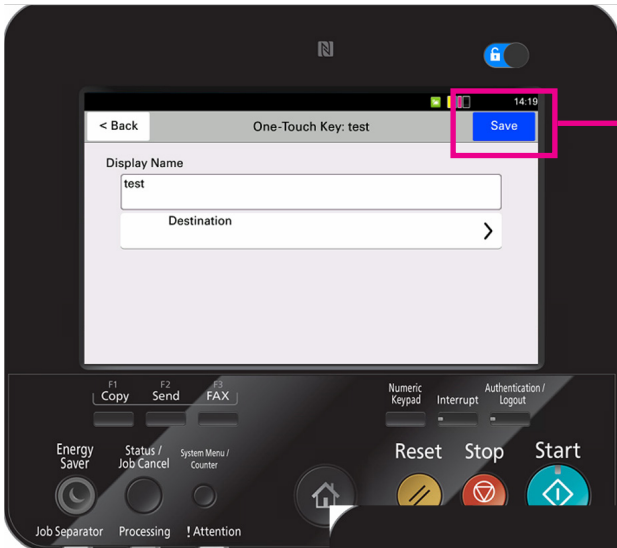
14:19

< Back

One-Touch Key: test

Save

Display Name

test

Destination

>

F1
Copy

F2
Send

F3
FAX

Numeric Keypad

Interrupt

Authentication / Logout

Energy Saver

Status / Job Cancel

System Menu / Counter

Reset

Stop

Start

Job Separator

Processing

! Attention